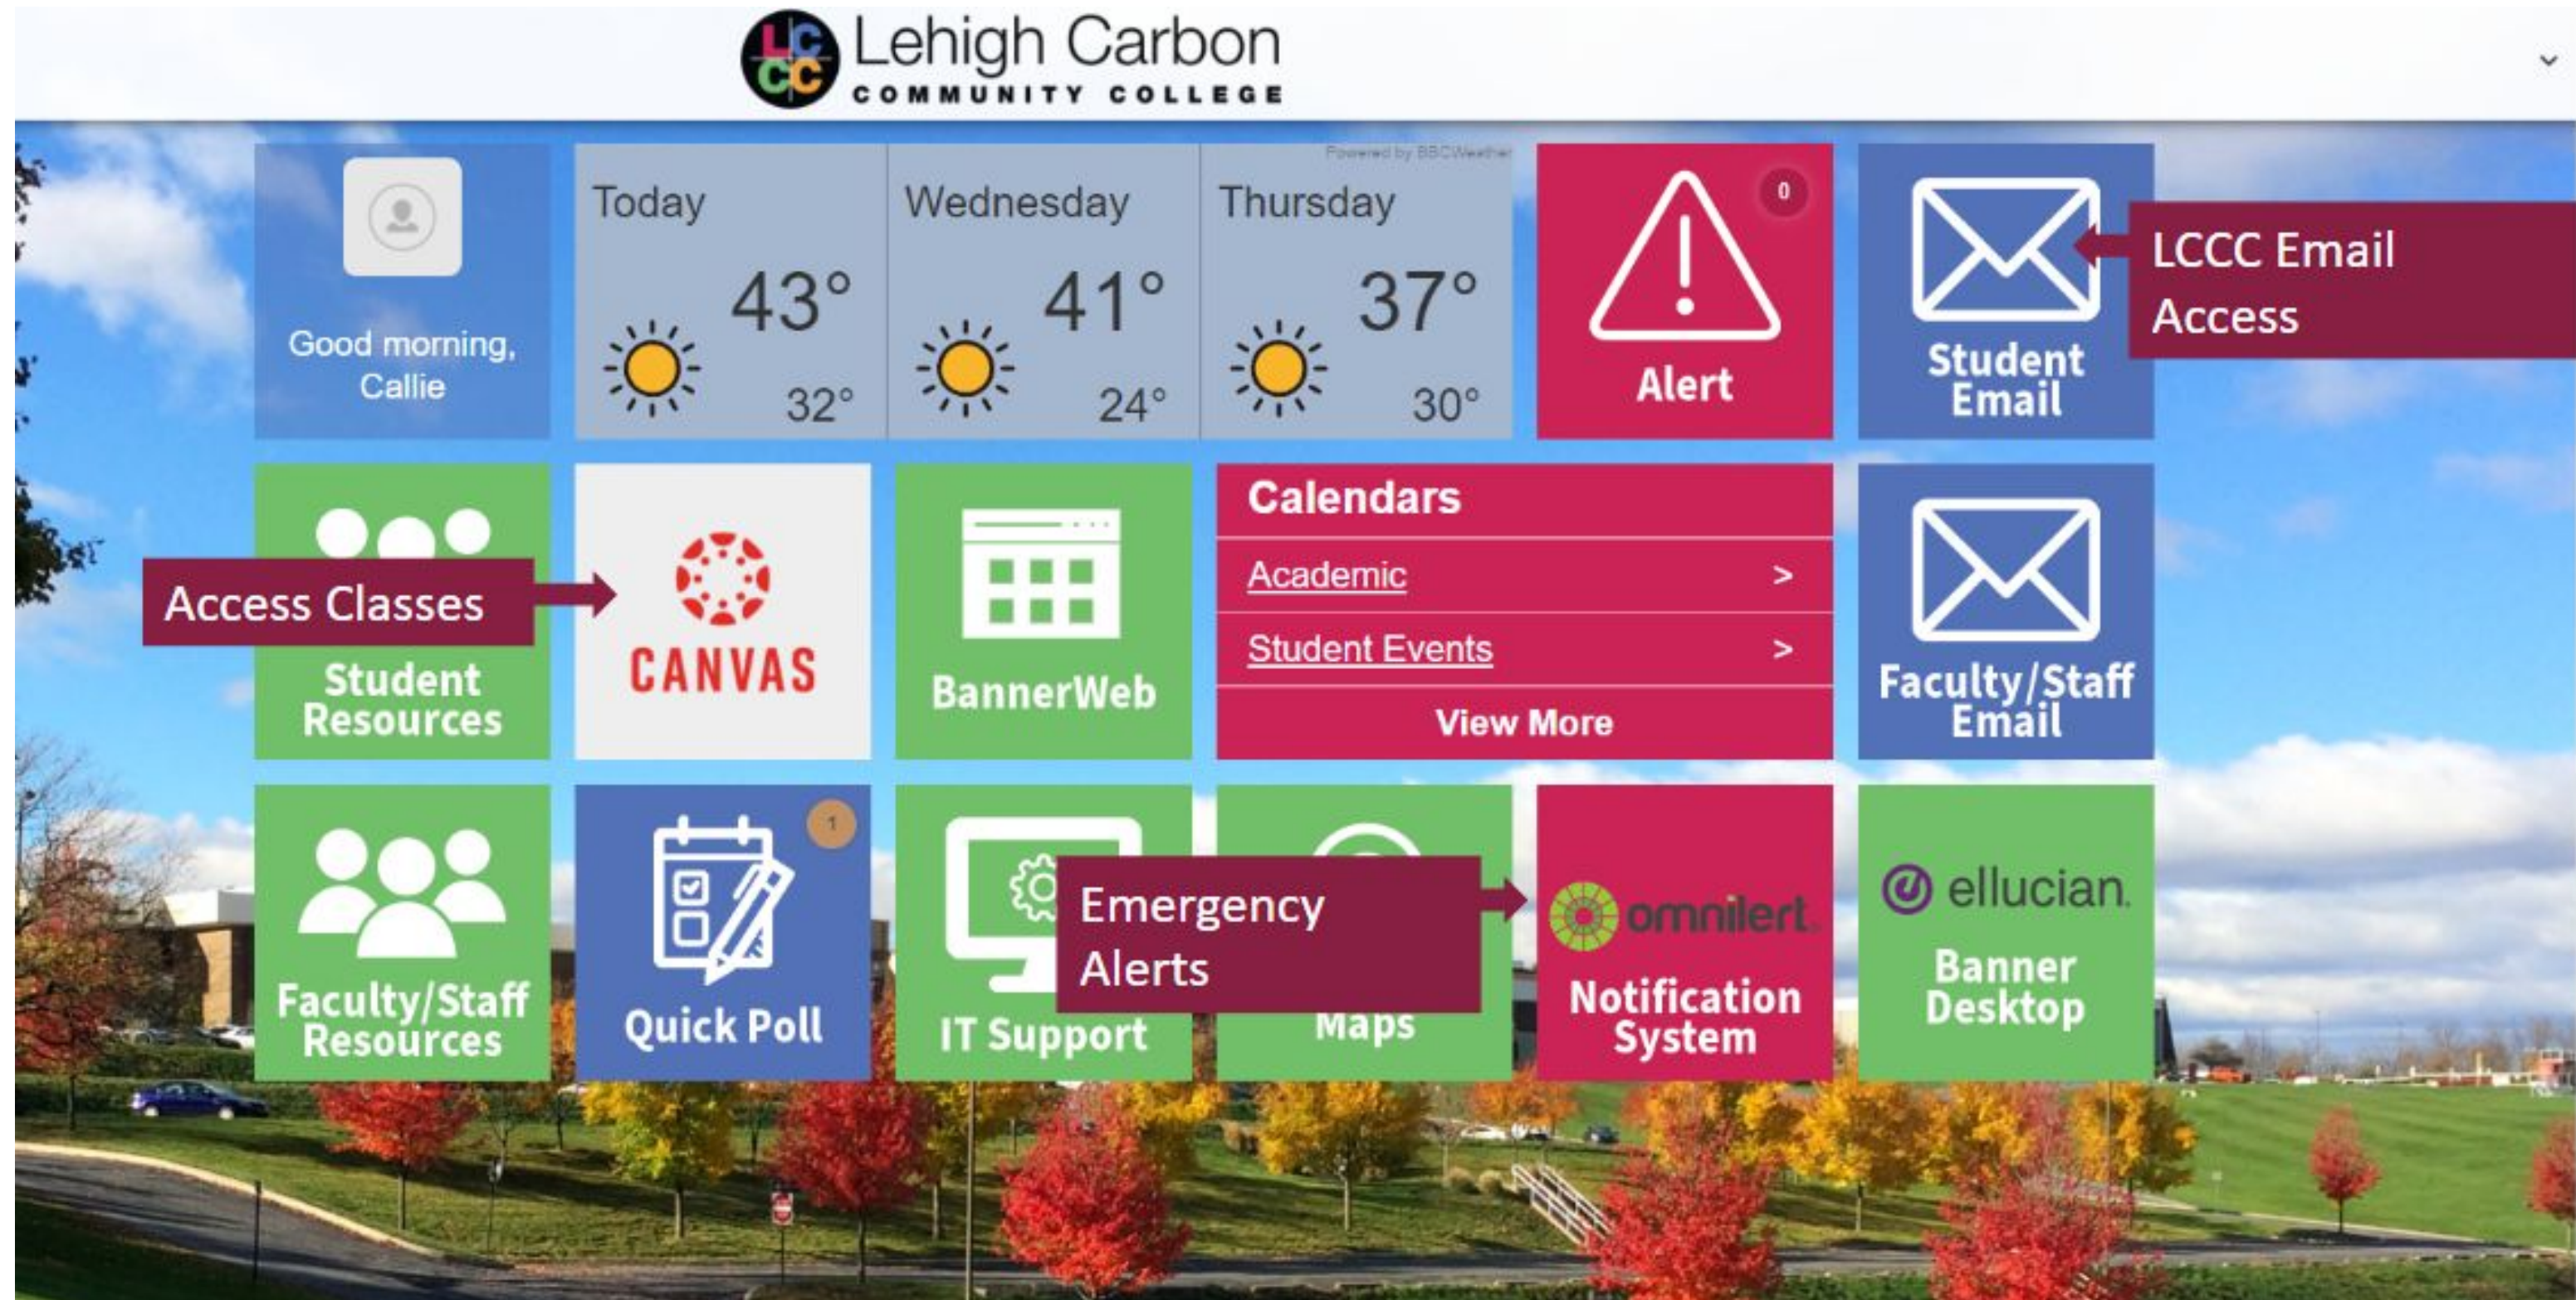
LCCC Lehigh Carbon COMMUNITY COLLEGE

Good morning, Callie

Powered by BBCWeather

Today 43° 32°

Wednesday 41° 24°

Thursday 37° 30°

0 Alert

Student Email

LCCC Email Access

Access Classes

Student Resources

CANVAS

BannerWeb

Calendars
Academic >
Student Events >
View More

Faculty/Staff Email

Faculty/Staff Resources

1 Quick Poll

IT Support

Emergency Alerts

Maps

omnilert Notification System

ellucian Banner Desktop